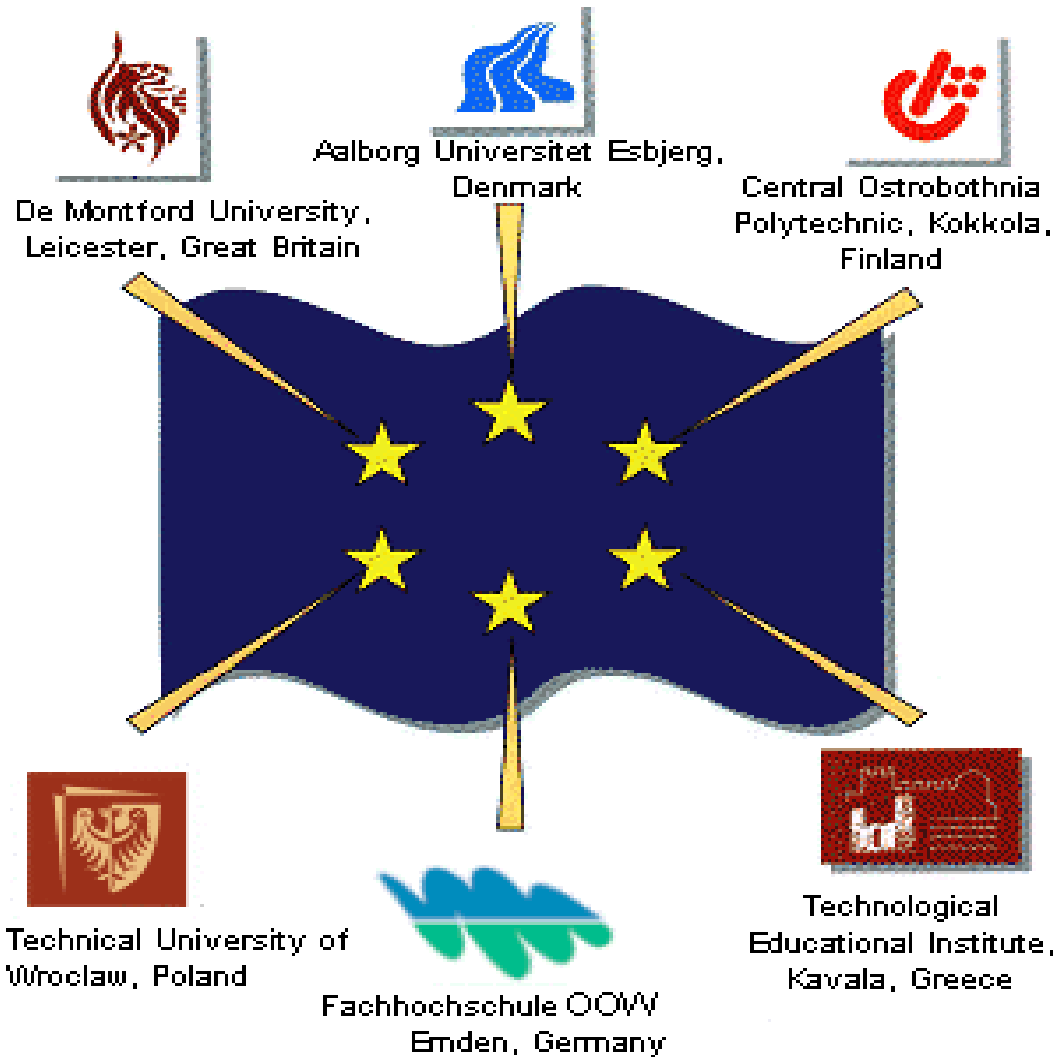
Aalborg Universitet Esbjerg, Denmark

De Montford University, Leicester, Great Britain

Central Ostrobothnia Polytechnic, Kokkola, Finland

Technical University of Wroclaw, Poland

Fachhochschule OOW Emden, Germany

Technological Educational Institute, Kavala, Greece